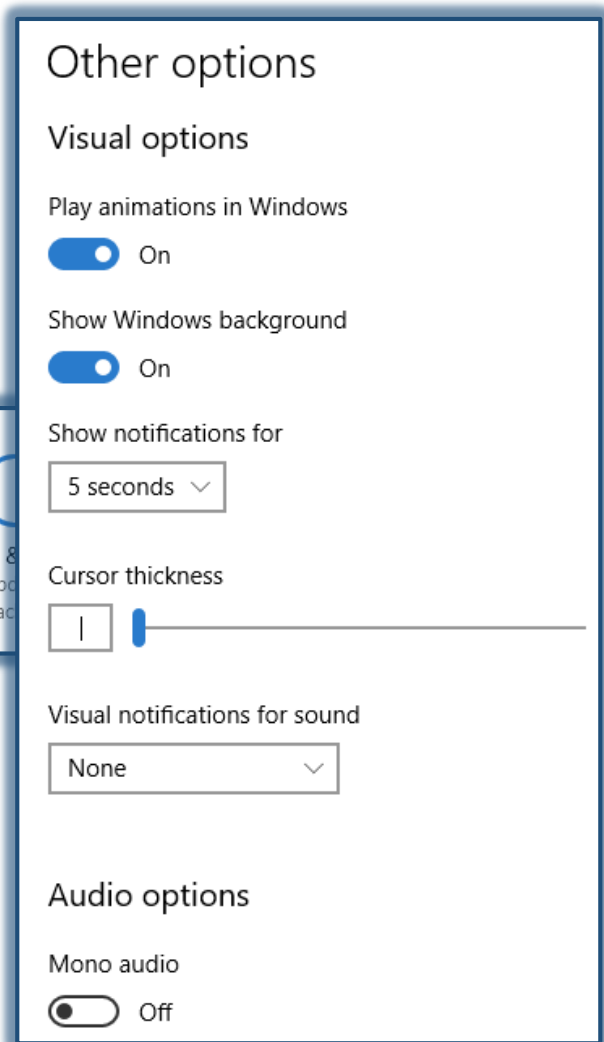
Other options

Visual options

Play animations in Windows

On

Show Windows background

On

Show notifications for

5 seconds

Cursor thickness

|

Visual notifications for sound

None

Audio options

Mono audio

Off